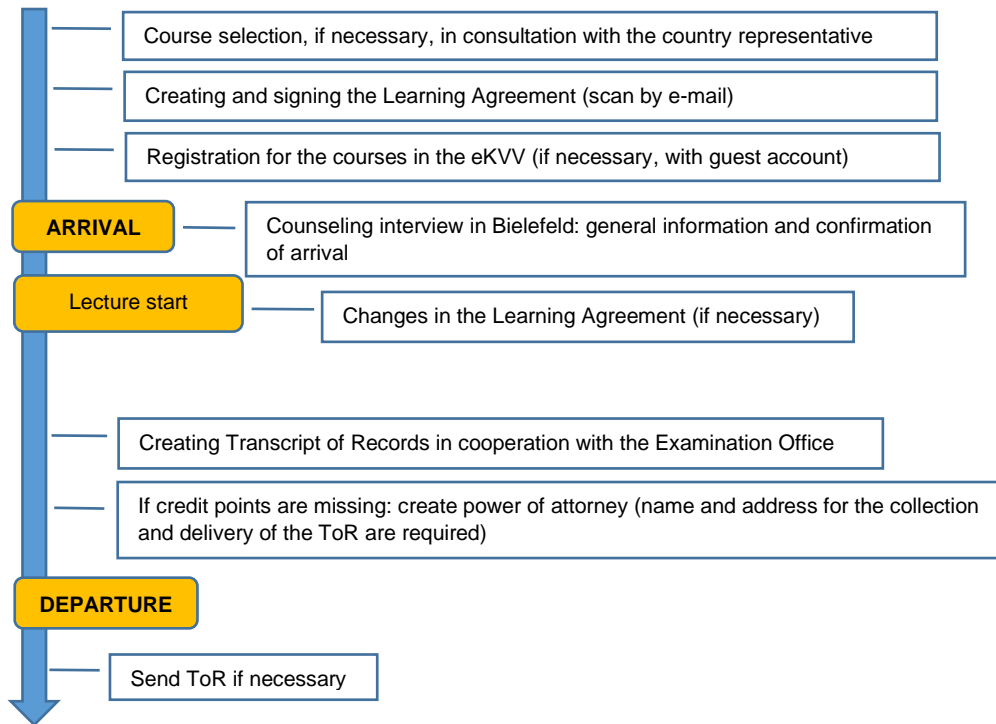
Course selection, if necessary, in consultation with the country representative

Creating and signing the Learning Agreement (scan by e-mail)

Registration for the courses in the eKVV (if necessary, with guest account)

ARRIVAL

Counseling interview in Bielefeld: general information and confirmation of arrival

Lecture start

Changes in the Learning Agreement (if necessary)

Creating Transcript of Records in cooperation with the Examination Office

If credit points are missing: create power of attorney (name and address for the collection and delivery of the ToR are required)

DEPARTURE

Send ToR if necessary